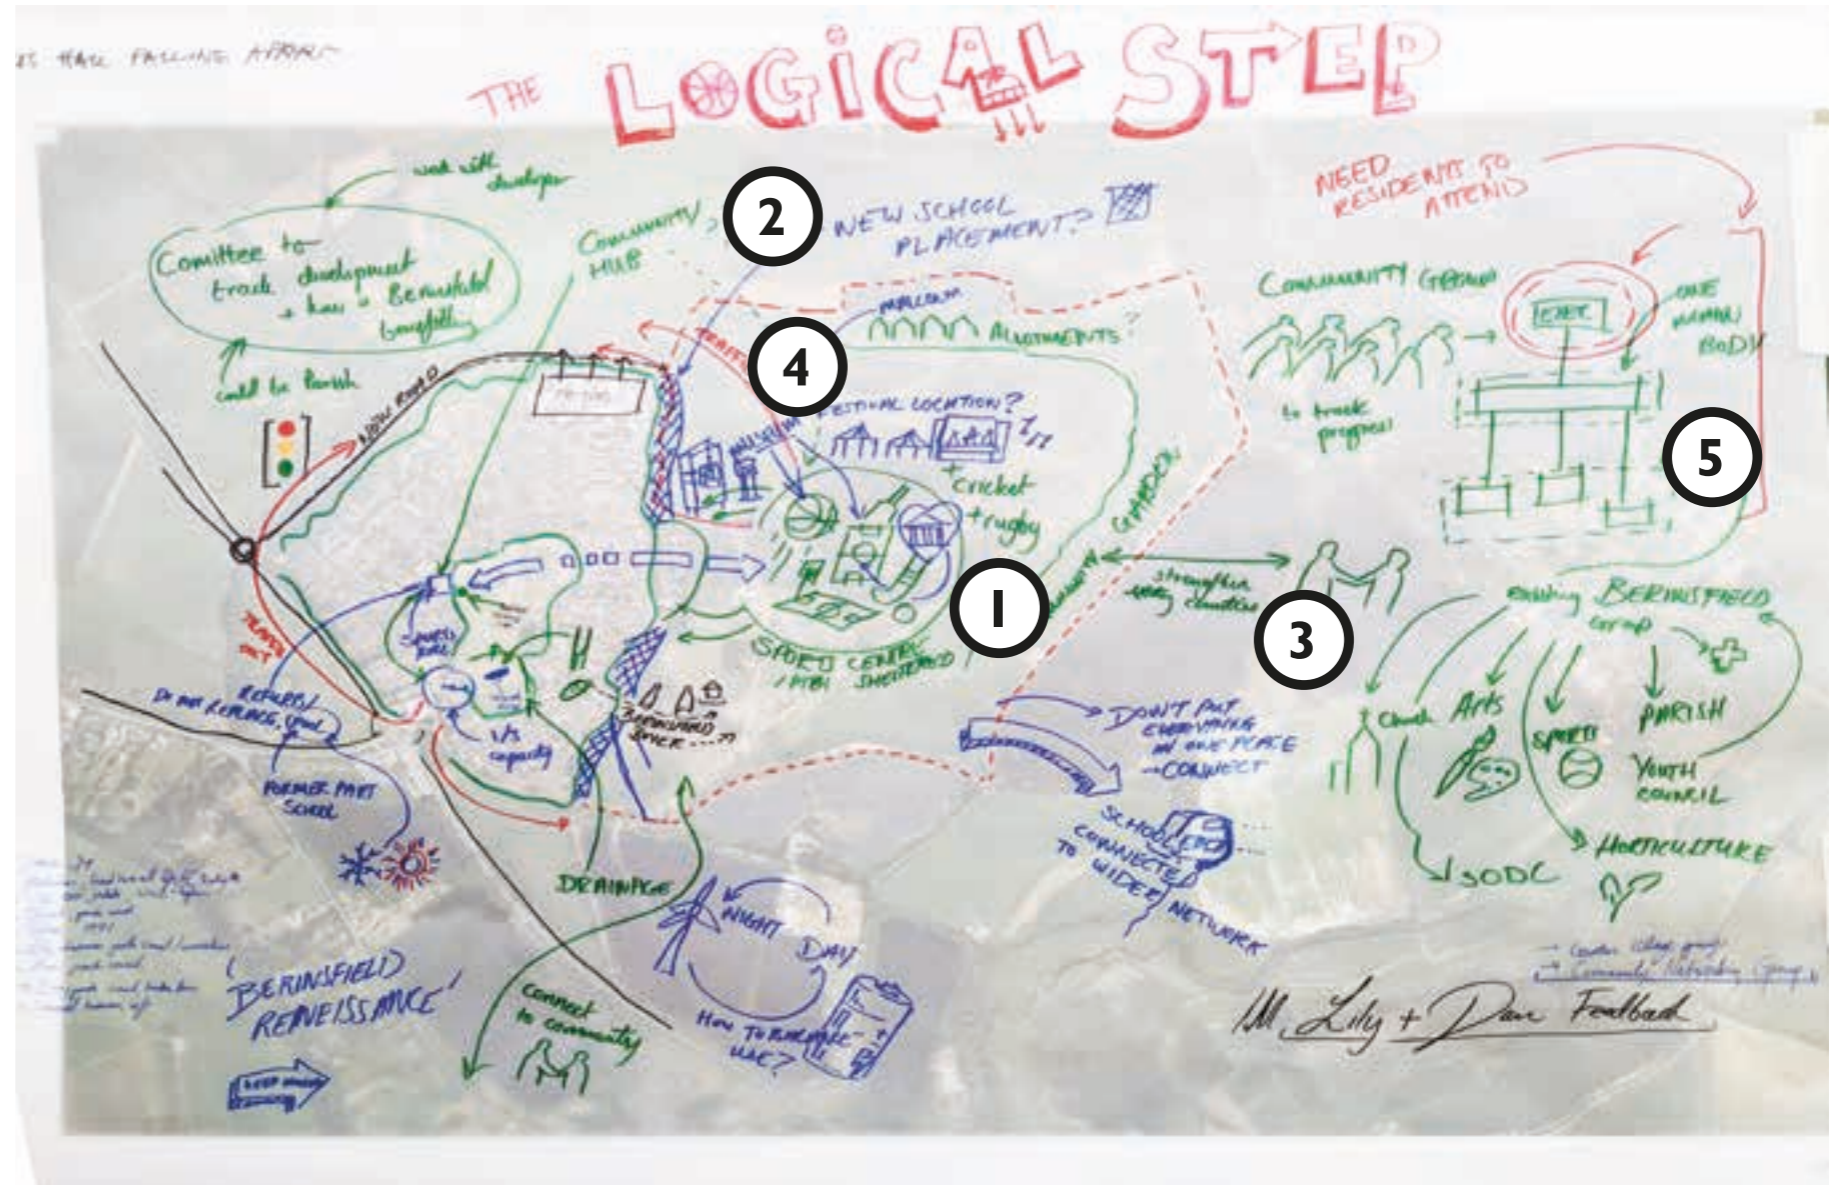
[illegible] HAVE FAILING APPROVAL

THE LOGICAL STEP

work with developer

Comittee to track development + how a Berinsfield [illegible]

call to Parish

NEW ROAD

COMMUNITY HUB

2

NEW SCHOOL PLACEMENT?

4

PAVILION

ALLOTMENTS?

TRAFFIC

MUSEUM

FESTIVAL LOCATION?

+ cricket + rugby

GARDEN

1

SPORT CENTRE / HUB SHELTERED

TRAFFIC

REFURB / DO NOT REPLACE, School

FORMER FIRST SCHOOL

capacity

BERINSFIELD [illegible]

DRAINAGE

NIGHT DAY

HOW TO REDUCE USE?

Connect to community

BERINSFIELD RENAISSANCE'

DON'T PUT EVERYTHING IN ONE PLACE → CONNECT

SCHOOL CONNECTED TO WIDER NETWORK

strengthen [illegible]

3

NEED RESIDENTS TO ATTEND

COMMUNITY GROUP

to track progress

EXEC

ONE MAIN BODY

5

Existing BERINSFIELD Group

Church Arts SPORT PARISH Youth COUNCIL

SODC

HORTICULTURE

→ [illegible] group
→ Community Networking Group

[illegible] Lily + Dan Feedback